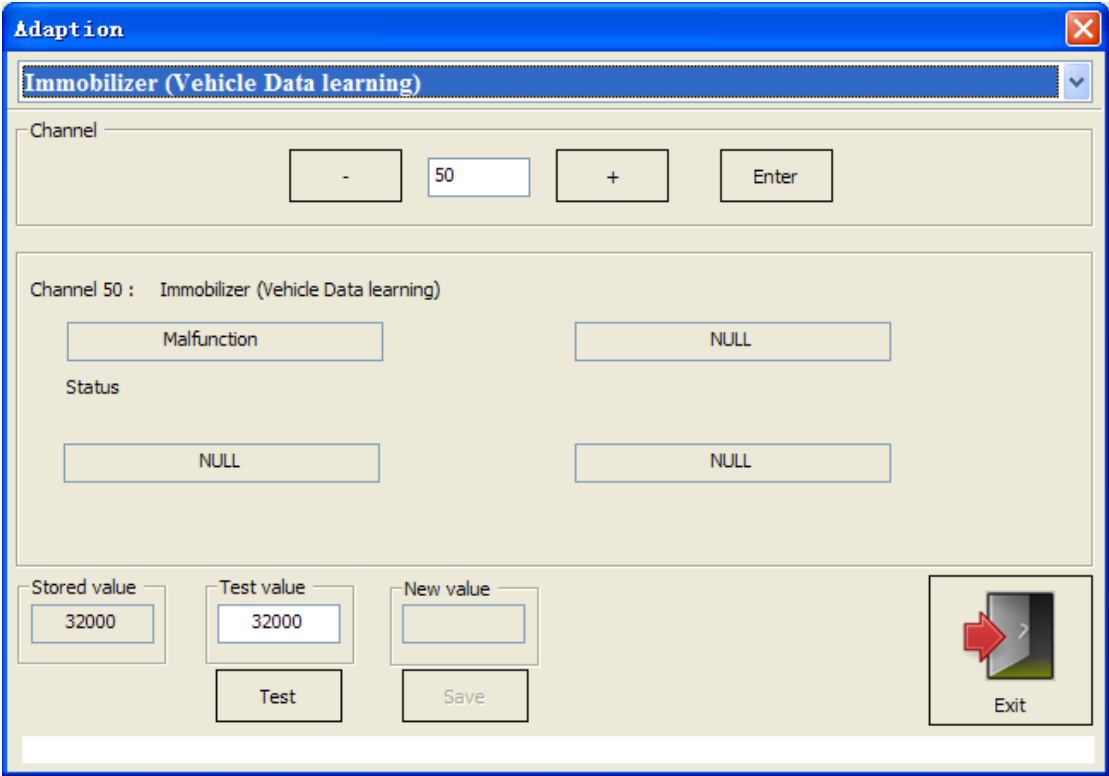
Adaption

Immobilizer (Vehicle Data learning)

Channel

-

50

+

Enter

Channel 50 : Immobilizer (Vehicle Data learning)

Malfunction

NULL

Status

NULL

NULL

Stored value

32000

Test value

32000

New value

Test

Save

Exit